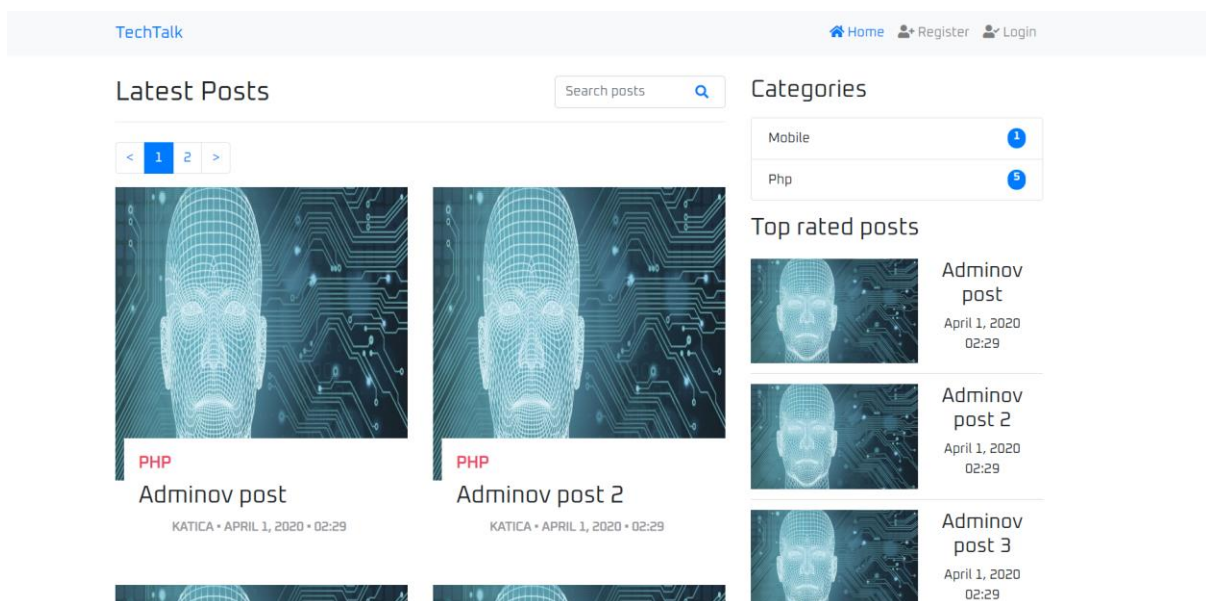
TechTalk

Home Register Login

Latest Posts

Search posts

< 1 2 >

PHP

Adminov post

KATICA • APRIL 1, 2020 • 02:29

PHP

Adminov post 2

KATICA • APRIL 1, 2020 • 02:29

Categories

Mobile 1

Php 5

Top rated posts

Adminov post
April 1, 2020 02:29

Adminov post 2
April 1, 2020 02:29

Adminov post 3
April 1, 2020 02:29